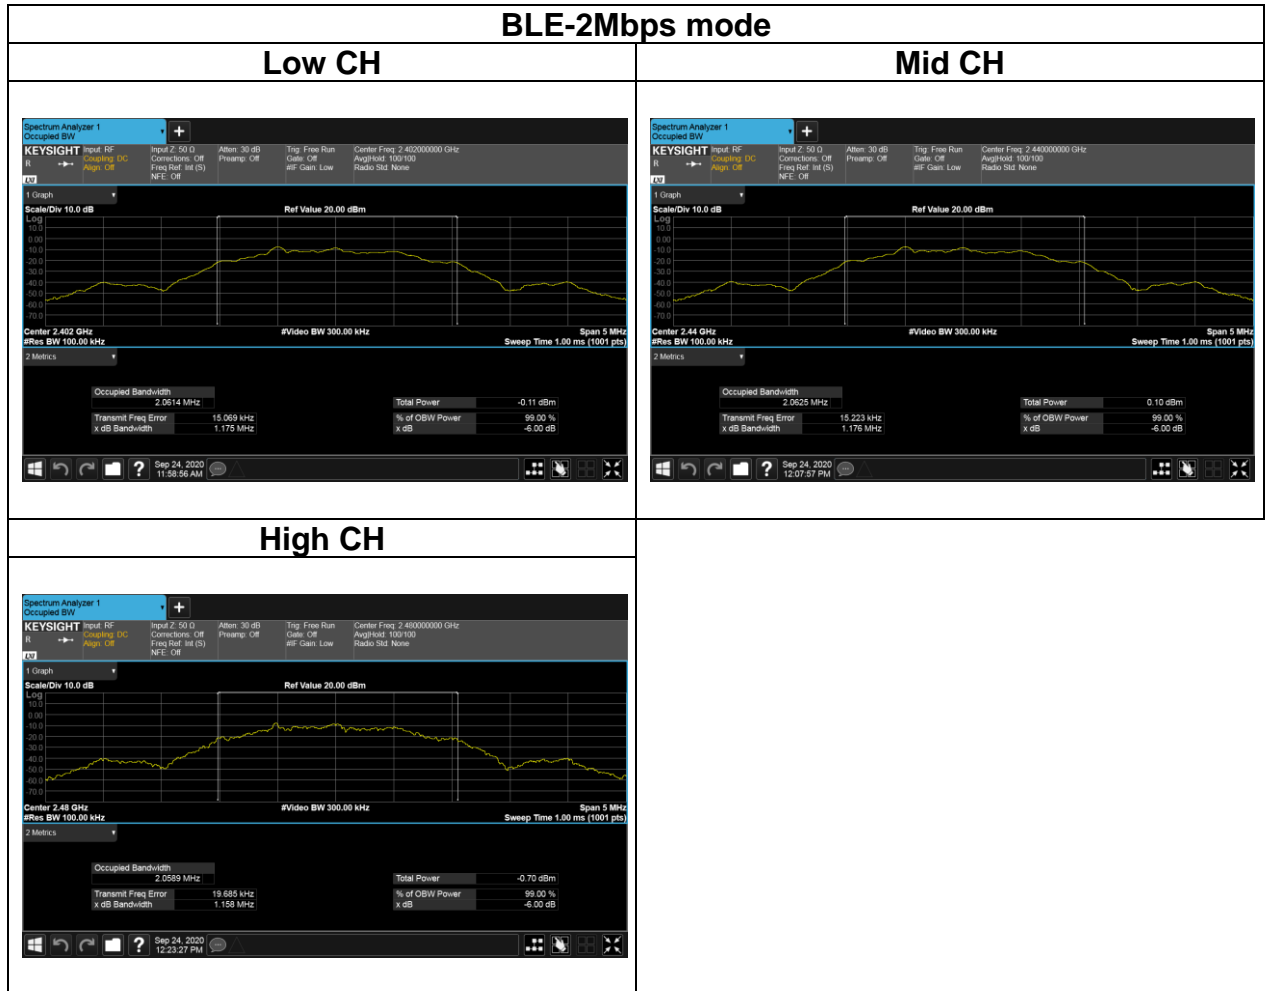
BLE-2Mbps mode

| Low CH | Mid CH |
|---|---|
| Spectrum Analyzer 1 Occupied BW + KEYSIGHT Input: RF Coupling: DC Align: Off Input Z: 50 Ω Corrections: Off Freq Ref: Int (S) NFE: Off Atten: 30 dB Preamp: Off Trig: Free Run Gate: Off #IF Gain: Low Center Freq: 2.402000000 GHz Avg\|Hold: 100/100 Radio Std: None 1 Graph Scale/Div 10.0 dB Ref Value 20.00 dBm Log 10.0 0.00 -10.0 -20.0 -30.0 -40.0 -50.0 -60.0 -70.0 Center 2.402 GHz #Res BW 100.00 kHz #Video BW 300.00 kHz Span 5 MHz Sweep Time 1.00 ms (1001 pts) 2 Metrics Occupied Bandwidth 2.0614 MHz Total Power -0.11 dBm Transmit Freq Error 15.069 kHz % of OBW Power 99.00 % x dB Bandwidth 1.175 MHz x dB -6.00 dB Sep 24, 2020 11:58:56 AM | Spectrum Analyzer 1 Occupied BW + KEYSIGHT Input: RF Coupling: DC Align: Off Input Z: 50 Ω Corrections: Off Freq Ref: Int (S) NFE: Off Atten: 30 dB Preamp: Off Trig: Free Run Gate: Off #IF Gain: Low Center Freq: 2.440000000 GHz Avg\|Hold: 100/100 Radio Std: None 1 Graph Scale/Div 10.0 dB Ref Value 20.00 dBm Log 10.0 0.00 -10.0 -20.0 -30.0 -40.0 -50.0 -60.0 -70.0 Center 2.44 GHz #Res BW 100.00 kHz #Video BW 300.00 kHz Span 5 MHz Sweep Time 1.00 ms (1001 pts) 2 Metrics Occupied Bandwidth 2.0625 MHz Total Power 0.10 dBm Transmit Freq Error 15.223 kHz % of OBW Power 99.00 % x dB Bandwidth 1.176 MHz x dB -6.00 dB Sep 24, 2020 12:07:57 PM |
| High CH | |
| Spectrum Analyzer 1 Occupied BW + KEYSIGHT Input: RF Coupling: DC Align: Off Input Z: 50 Ω Corrections: Off Freq Ref: Int (S) NFE: Off Atten: 30 dB Preamp: Off Trig: Free Run Gate: Off #IF Gain: Low Center Freq: 2.480000000 GHz Avg\|Hold: 100/100 Radio Std: None 1 Graph Scale/Div 10.0 dB Ref Value 20.00 dBm Log 10.0 0.00 -10.0 -20.0 -30.0 -40.0 -50.0 -60.0 -70.0 Center 2.48 GHz #Res BW 100.00 kHz #Video BW 300.00 kHz Span 5 MHz Sweep Time 1.00 ms (1001 pts) 2 Metrics Occupied Bandwidth 2.0589 MHz Total Power -0.70 dBm Transmit Freq Error 19.685 kHz % of OBW Power 99.00 % x dB Bandwidth 1.158 MHz x dB -6.00 dB Sep 24, 2020 12:23:27 PM | |